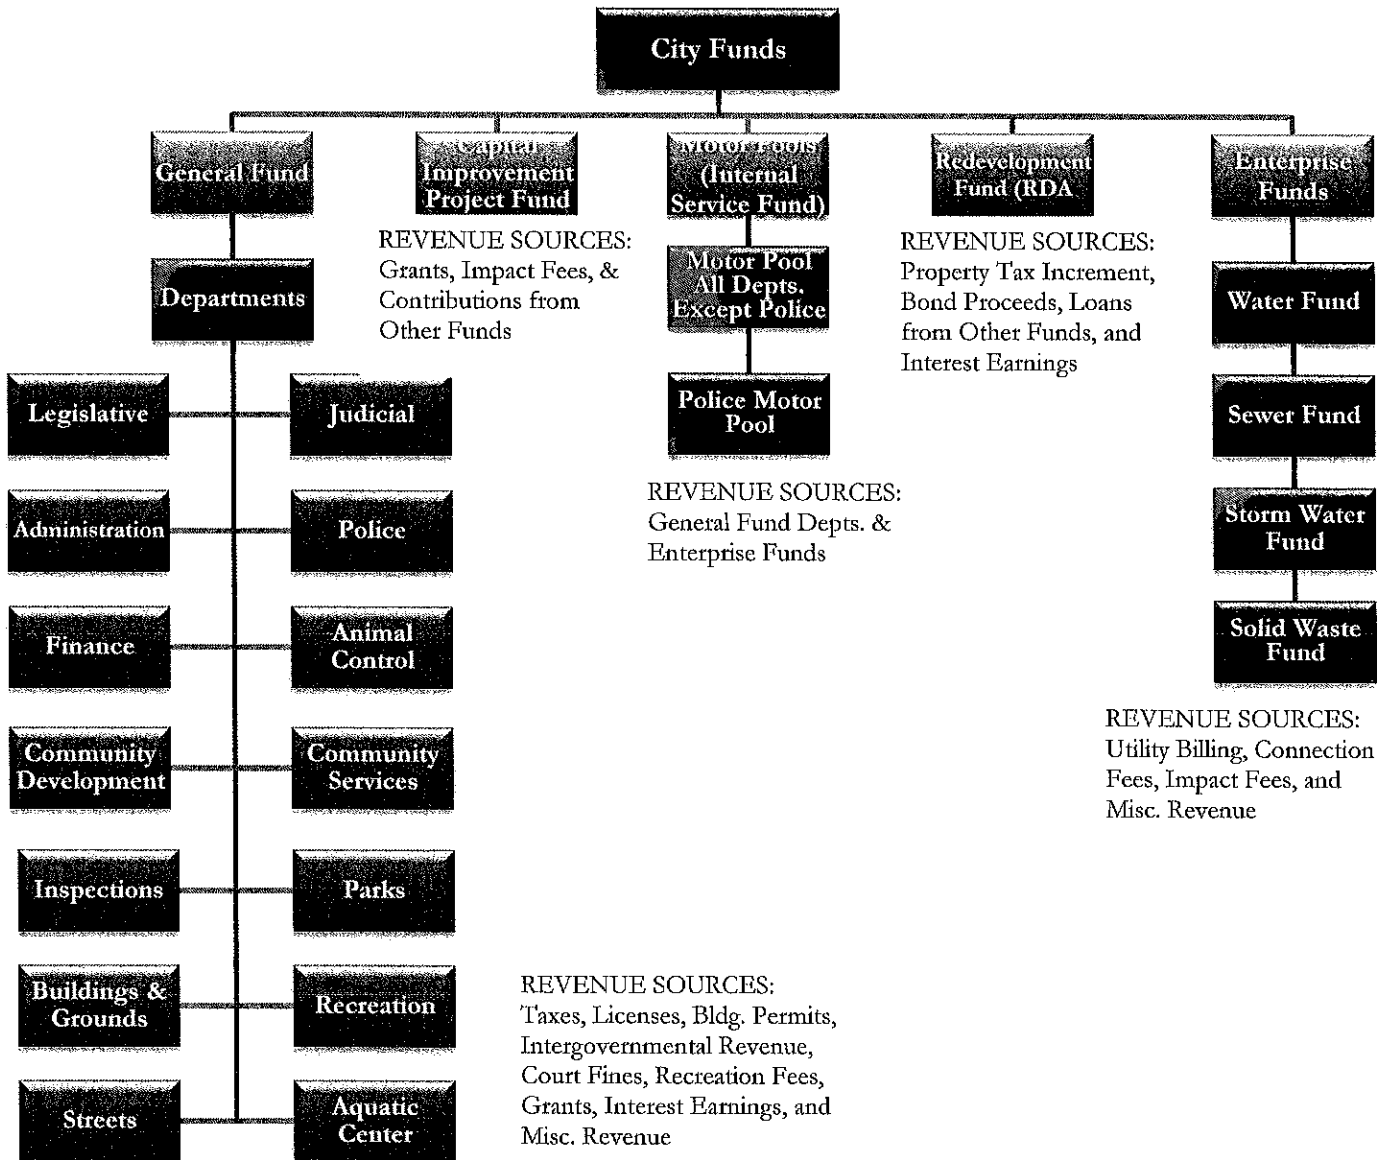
City Funds

General Fund

Departments

Legislative

Judicial

Administration

Police

Finance

Animal Control

Community Development

Community Services

Inspections

Parks

Buildings & Grounds

Recreation

Streets

Aquatic Center

Capital Improvement Project Fund

REVENUE SOURCES: Grants, Impact Fees, & Contributions from Other Funds

Motor Pools (Internal Service Fund)

Motor Pool All Depts. Except Police

Police Motor Pool

REVENUE SOURCES: General Fund Depts. & Enterprise Funds

Redevelopment Fund (RDA

REVENUE SOURCES: Property Tax Increment, Bond Proceeds, Loans from Other Funds, and Interest Earnings

Enterprise Funds

Water Fund

Sewer Fund

Storm Water Fund

Solid Waste Fund

REVENUE SOURCES: Utility Billing, Connection Fees, Impact Fees, and Misc. Revenue

REVENUE SOURCES: Taxes, Licenses, Bldg. Permits, Intergovernmental Revenue, Court Fines, Recreation Fees, Grants, Interest Earnings, and Misc. Revenue